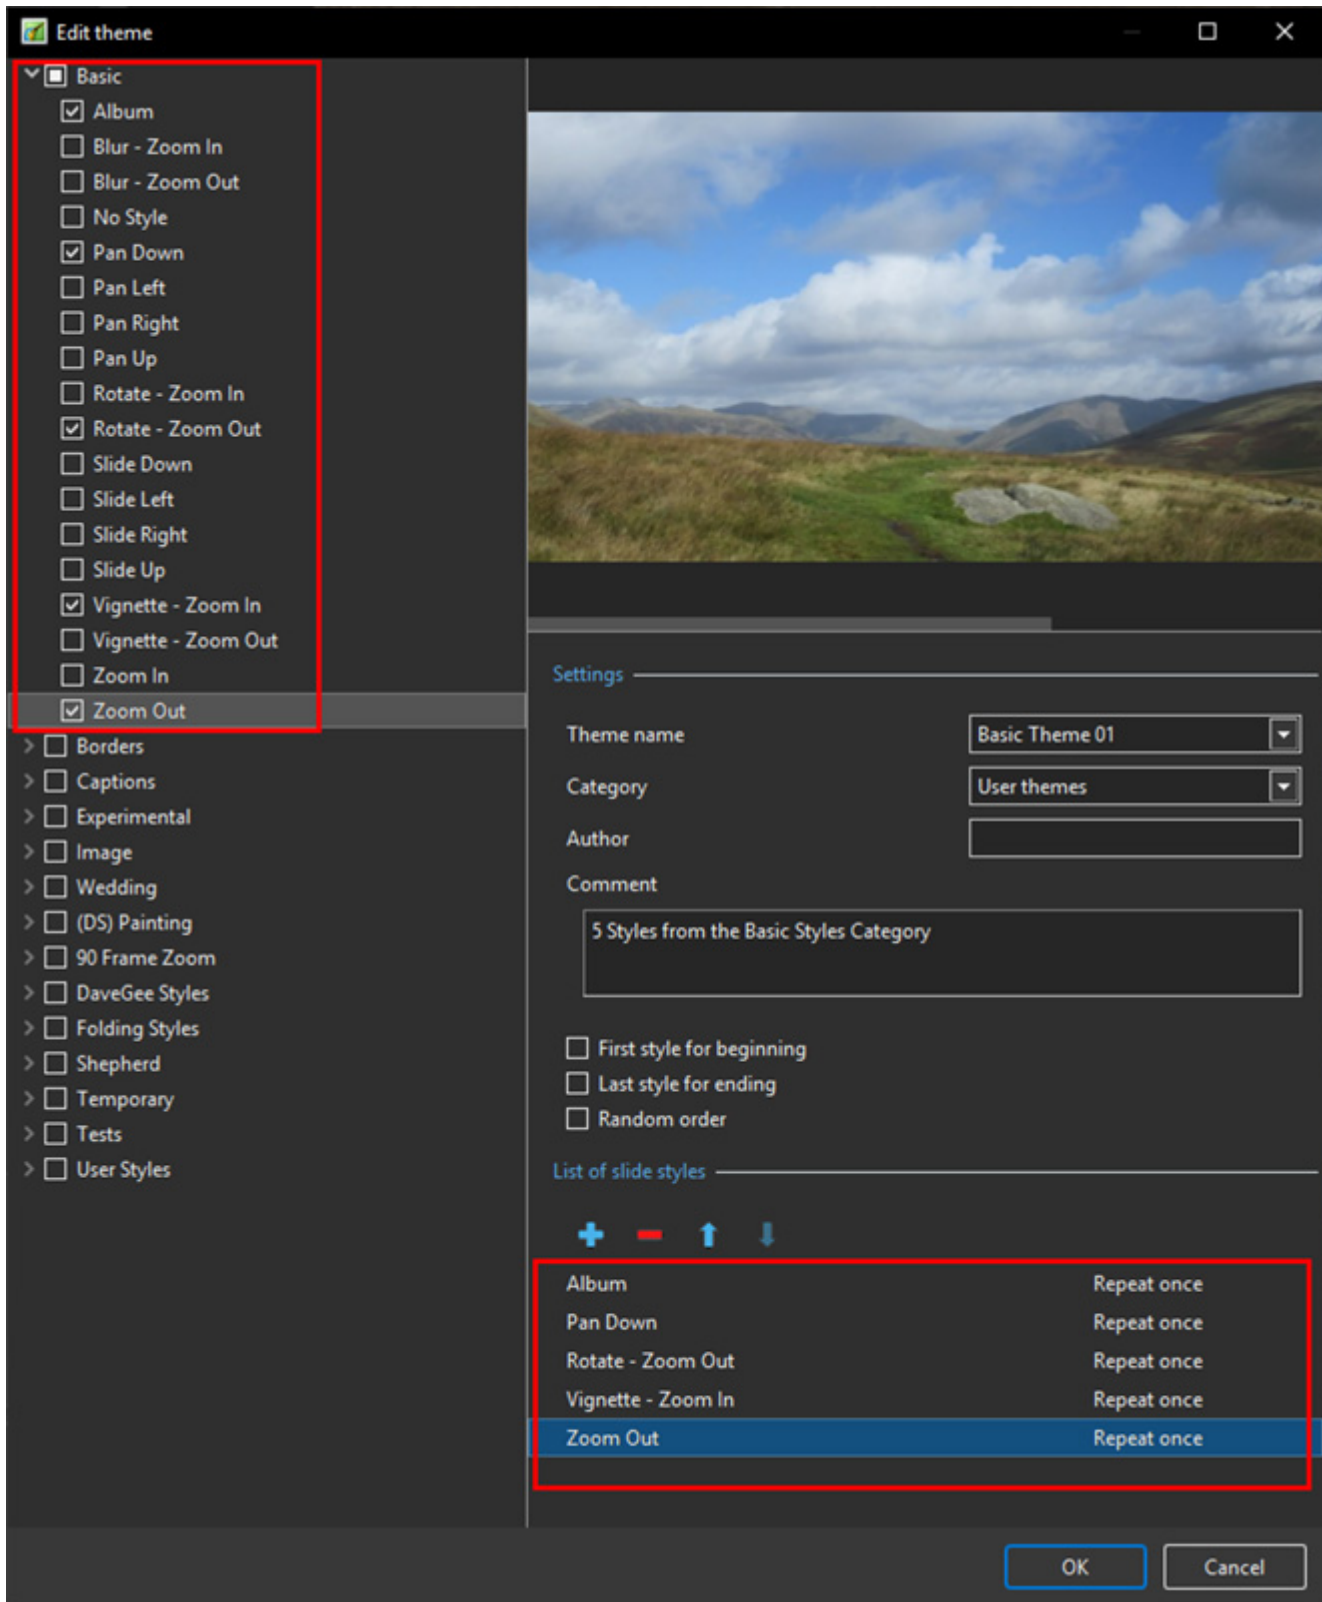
Edit theme

Basic
Album
Blur - Zoom In
Blur - Zoom Out
No Style
Pan Down
Pan Left
Pan Right
Pan Up
Rotate - Zoom In
Rotate - Zoom Out
Slide Down
Slide Left
Slide Right
Slide Up
Vignette - Zoom In
Vignette - Zoom Out
Zoom In
Zoom Out
Borders
Captions
Experimental
Image
Wedding
(DS) Painting
90 Frame Zoom
DaveGee Styles
Folding Styles
Shepherd
Temporary
Tests
User Styles

Settings

Theme name Basic Theme 01
Category User themes
Author
Comment
5 Styles from the Basic Styles Category

First style for beginning
Last style for ending
Random order

List of slide styles

| | |
|---|---|
| Album | Repeat once |
| Pan Down | Repeat once |
| Rotate - Zoom Out | Repeat once |
| Vignette - Zoom In | Repeat once |
| Zoom Out | Repeat once |

OK Cancel